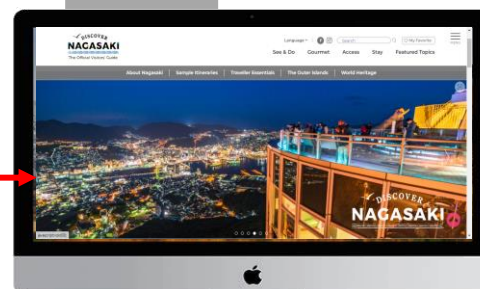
DISCOVER
NAGASAKI
The Official Visitor Guide

Language
Search
My Favorite

See & Do
Gourmet
Access
Stay
Featured Topics

About Nagasaki
Sample Itineraries
Traveller Essentials
The Outer Islands
World Heritage

DISCOVER
NAGASAKI
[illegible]

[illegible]